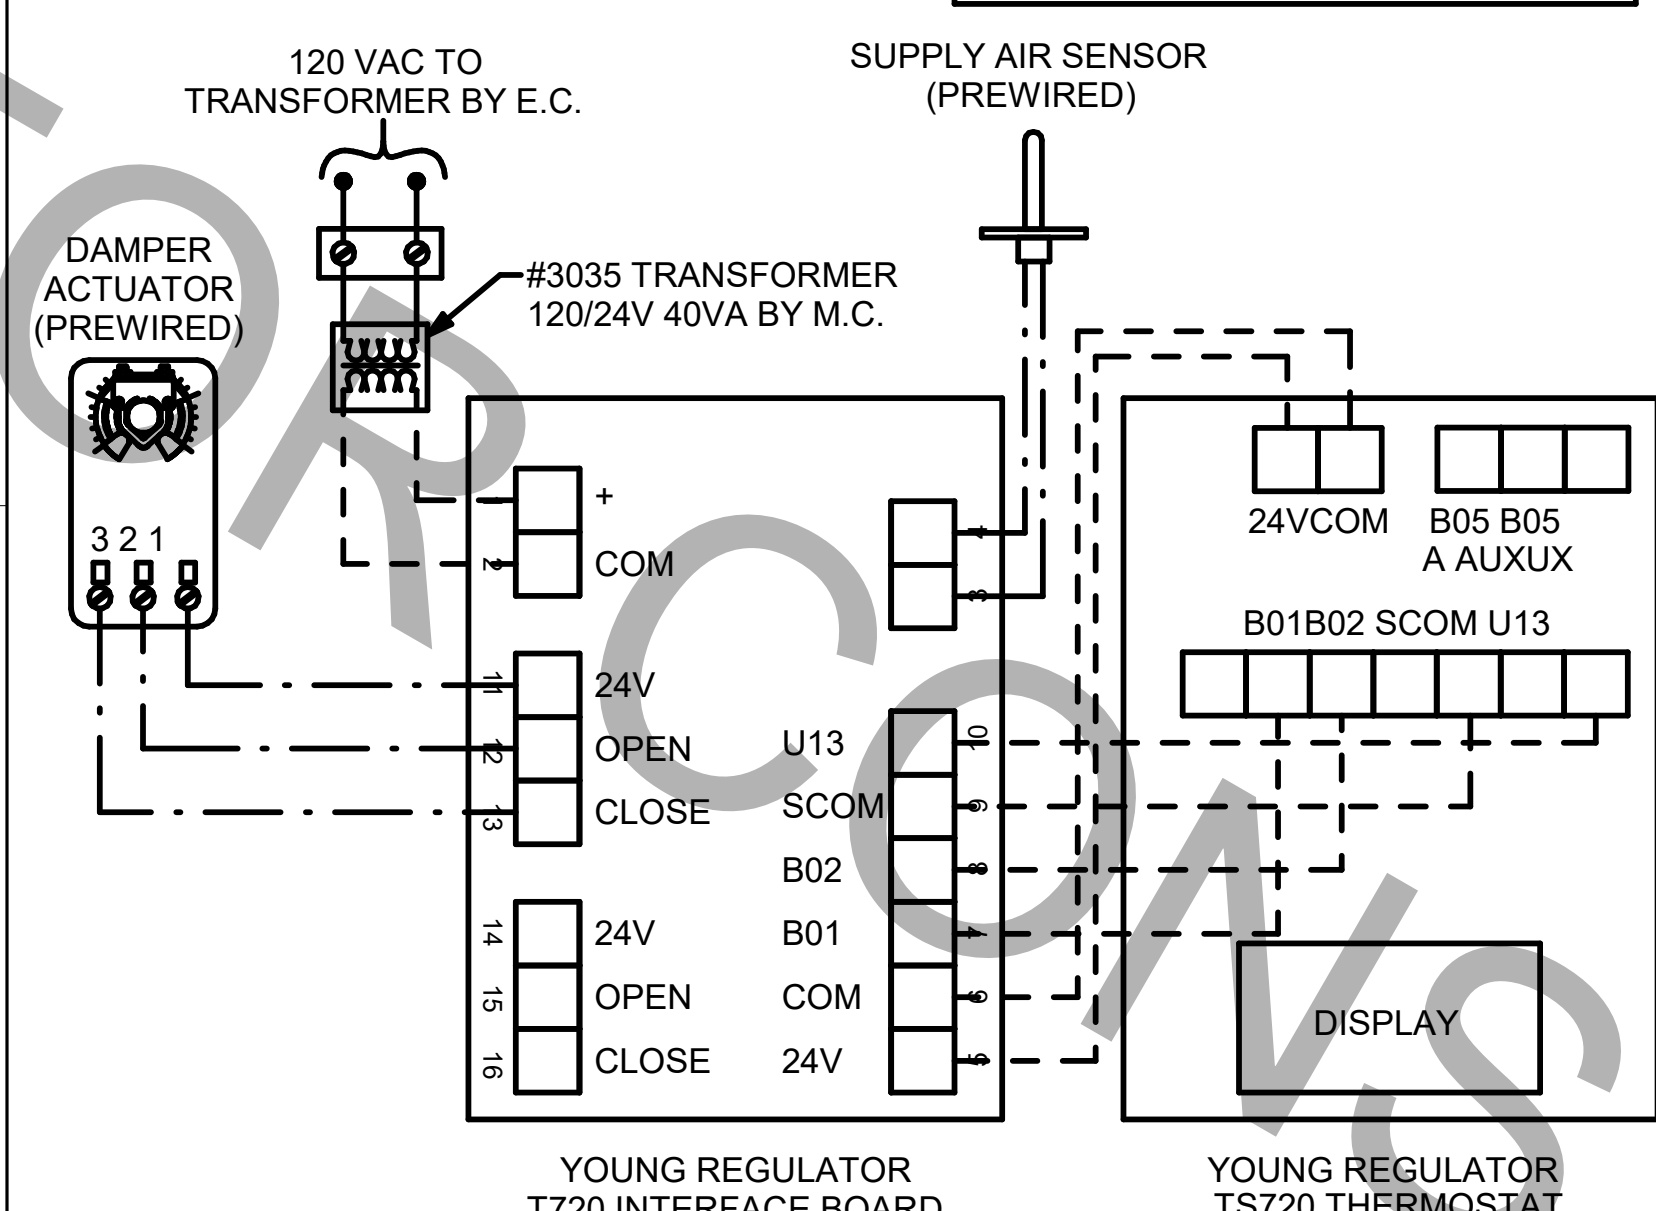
120 VAC TO
TRANSFORMER BY E.C.

SUPPLY AIR SENSOR
(PREWIRED)

DAMPER
ACTUATOR
(PREWIRED)

#3035 TRANSFORMER
120/24V 40VA BY M.C.

3 2 1

1 +
2 COM
11 24V
12 OPEN
13 CLOSE
14 24V
15 OPEN
16 CLOSE

4
3

U13 10
SCOM 9
B02 8
B01 7
COM 6
24V 5

24VCOM
B05 B05
A AUXUX
B01B02 SCOM U13

DISPLAY

YOUNG REGULATOR
T720 INTERFACE BOARD

YOUNG REGULATOR
TS720 THERMOSTAT

ORCONS